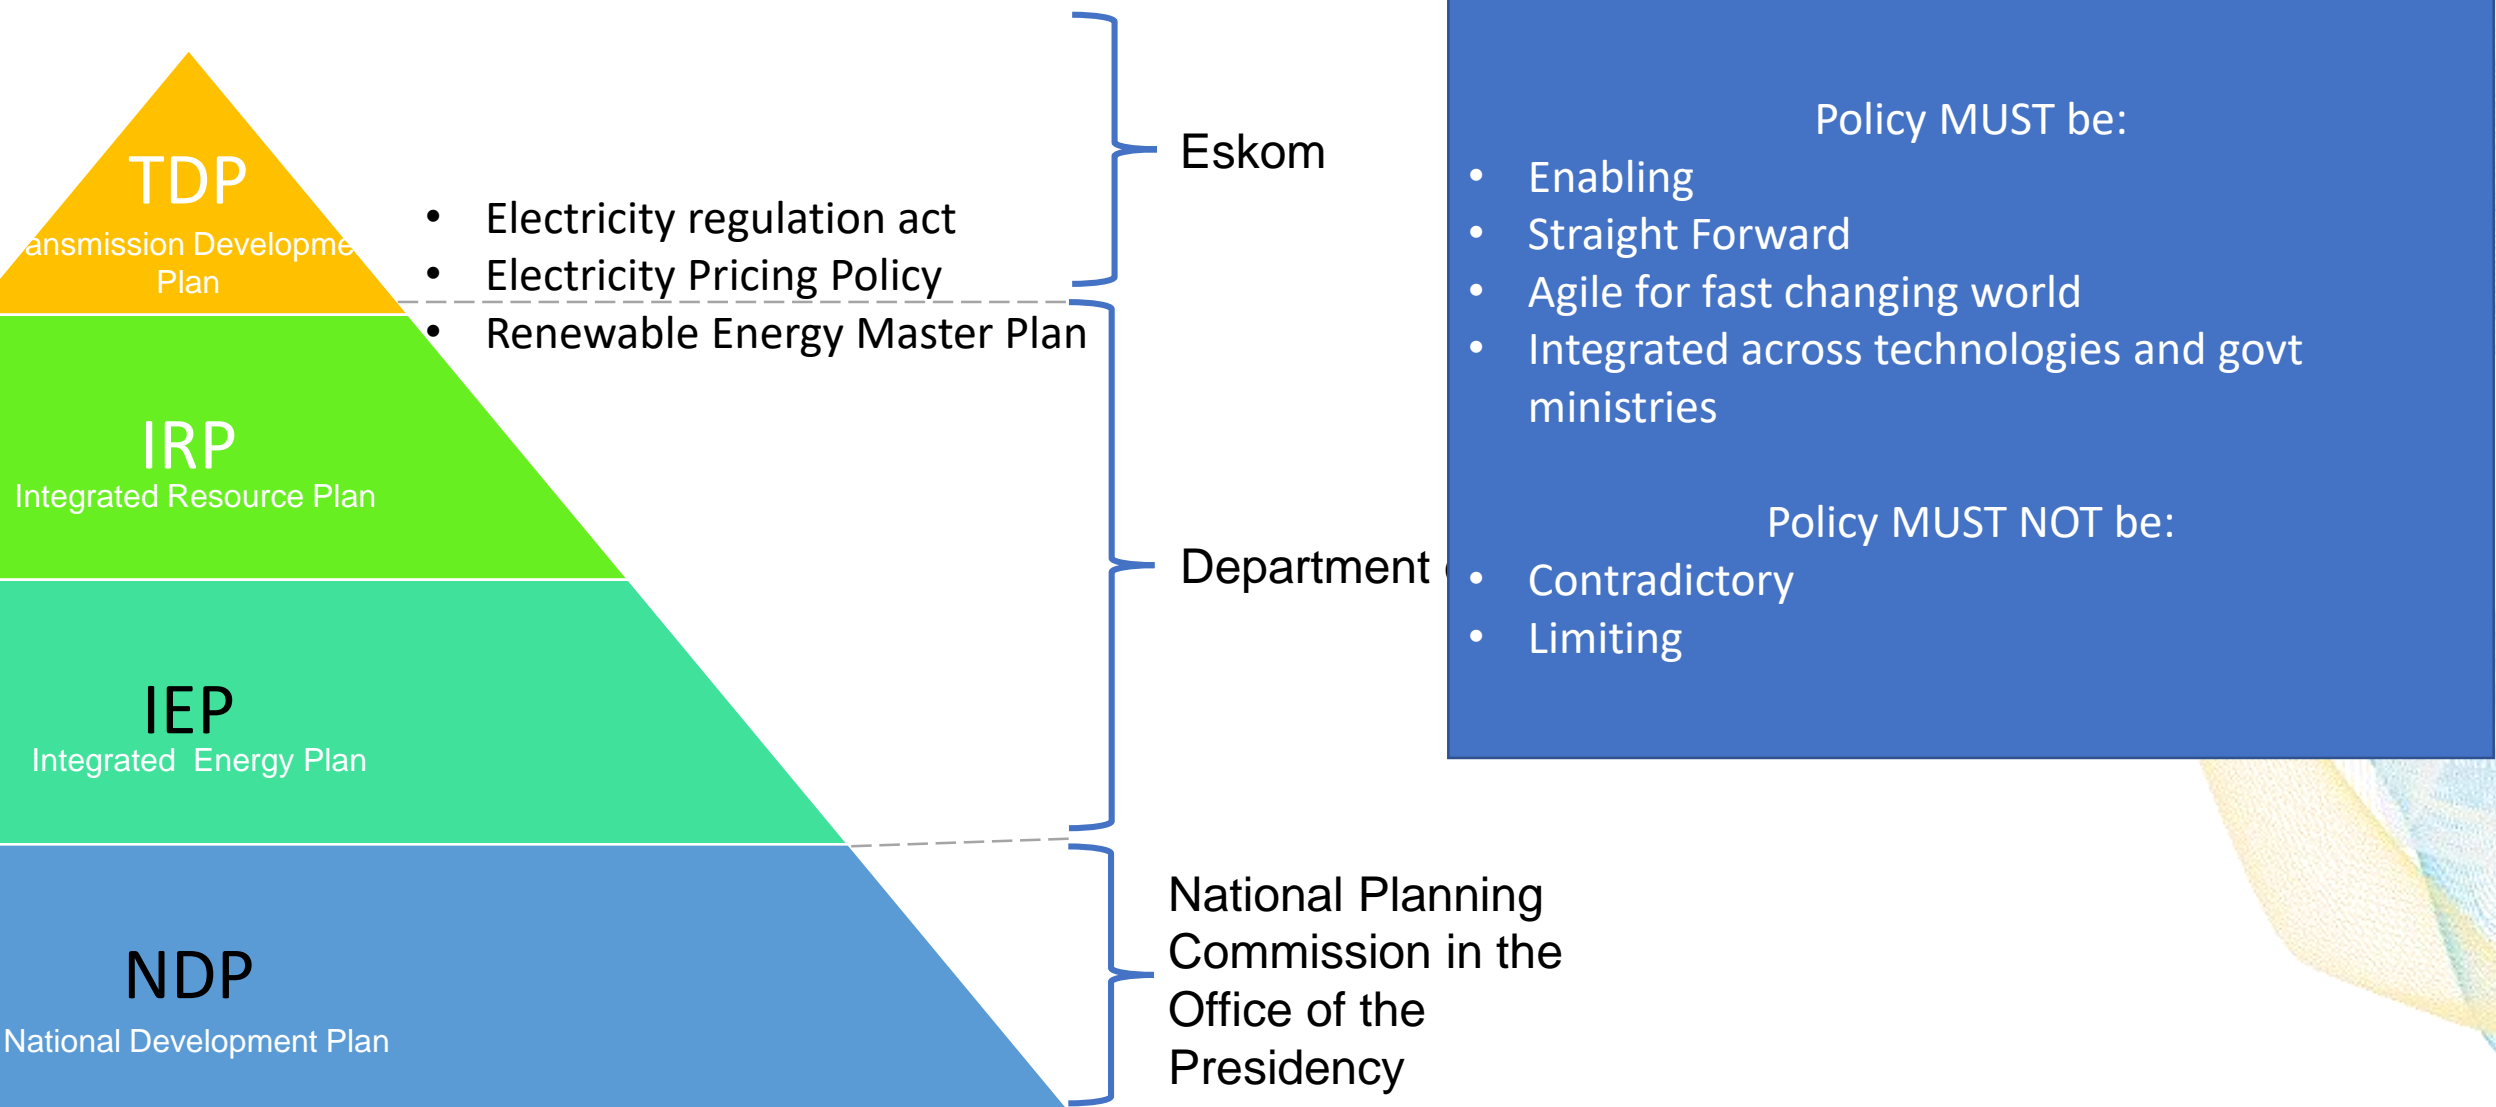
TDP
ansmission Developme
Plan

IRP
Integrated Resource Plan

IEP
Integrated Energy Plan

NDP
National Development Plan

- Electricity regulation act
- Electricity Pricing Policy
- Renewable Energy Master Plan

Eskom

Department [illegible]

National Planning Commission in the Office of the Presidency

Policy MUST be:
- Enabling
- Straight Forward
- Agile for fast changing world
- Integrated across technologies and govt ministries

Policy MUST NOT be:
- Contradictory
- Limiting